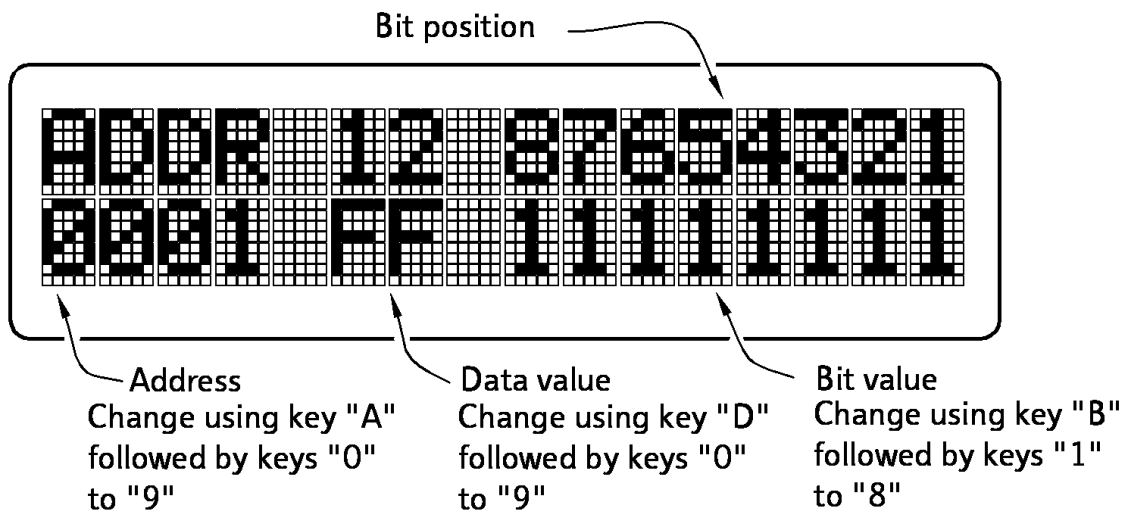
Bit position

ADDR 12 87654321
0001 FF 11111111

Address
Change using key "A" followed by keys "0" to "9"

Data value
Change using key "D" followed by keys "0" to "9"

Bit value
Change using key "B" followed by keys "1" to "8"